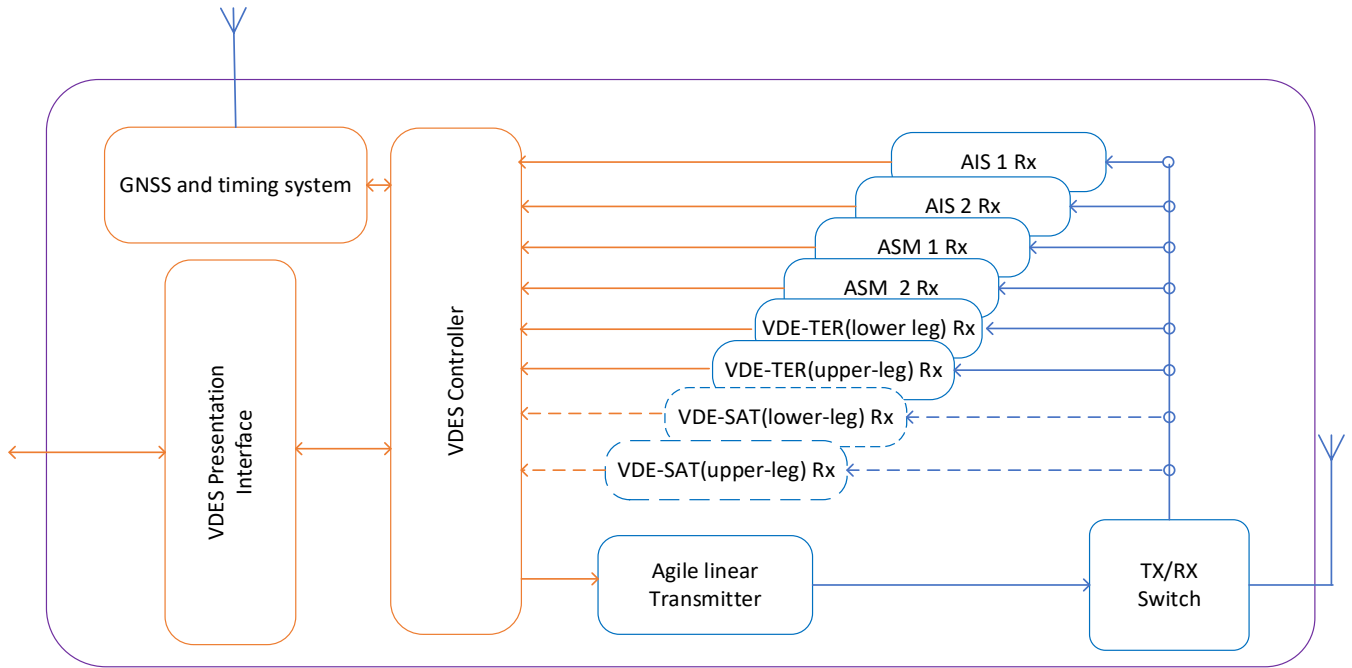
GNSS and timing system

VDES Presentation Interface

VDES Controller

AIS 1 Rx

AIS 2 Rx

ASM 1 Rx

ASM 2 Rx

VDE-TER(lower leg) Rx

VDE-TER(upper-leg) Rx

VDE-SAT(lower-leg) Rx

VDE-SAT(upper-leg) Rx

Agile linear Transmitter

TX/RX Switch